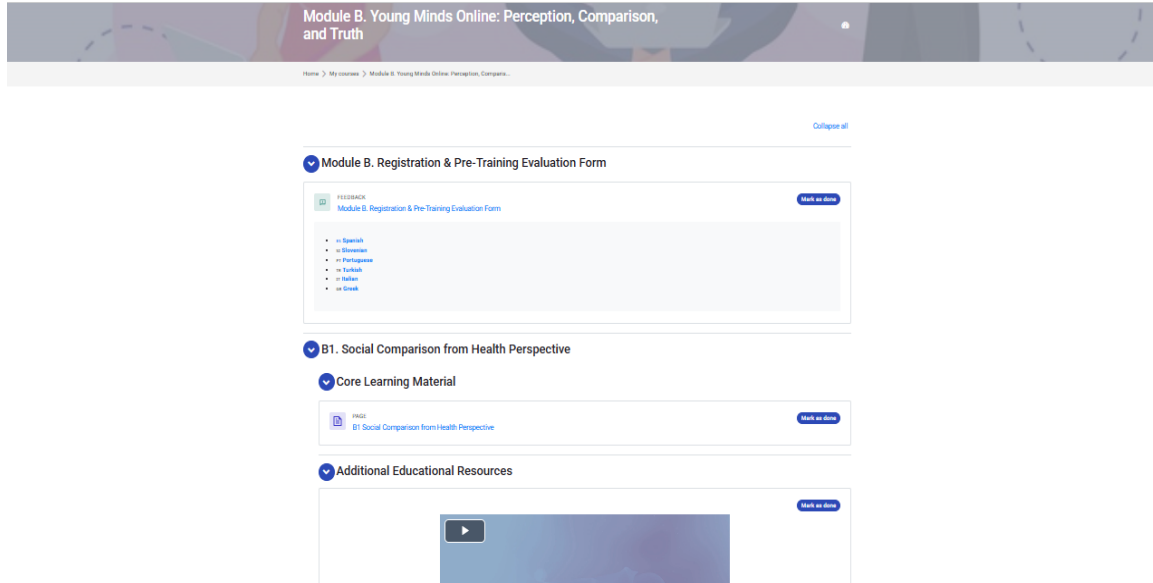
Module B. Young Minds Online: Perception, Comparison, and Truth

Home > My courses > Module B. Young Minds Online: Perception, Compara...

Collapse all

Module B. Registration & Pre-Training Evaluation Form

FEEDBACK
Module B. Registration & Pre-Training Evaluation Form

Mark as done

- es Spanish
- sl Slovenian
- pt Portuguese
- tr Turkish
- it Italian
- el Greek

B1. Social Comparison from Health Perspective

Core Learning Material

PAGE
B1 Social Comparison from Health Perspective

Mark as done

Additional Educational Resources

Mark as done